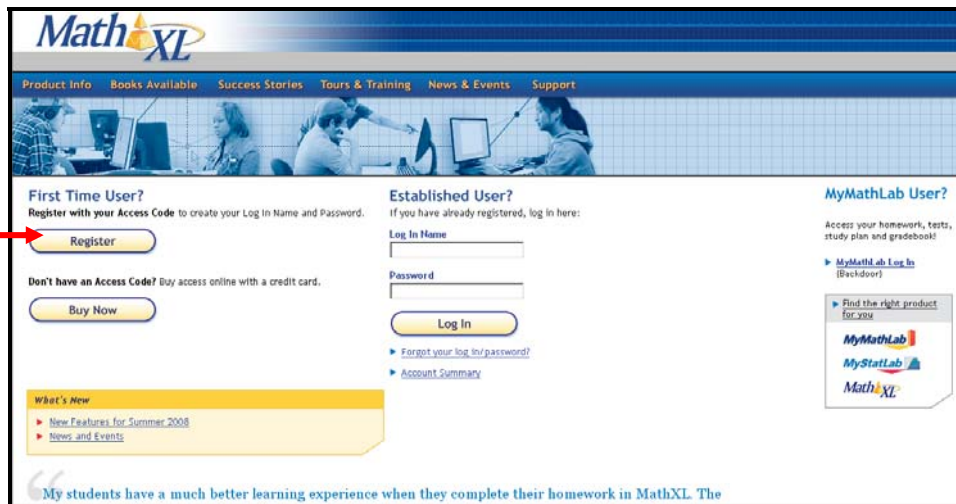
MathXL

Product Info Books Available Success Stories Tours & Training News & Events Support

First Time User?
Register with your Access Code to create your Log In Name and Password.

Register

Don't have an Access Code? Buy access online with a credit card.

Buy Now

What's New
New Features for Summer 2008
News and Events

Established User?
If you have already registered, log in here:

Log In Name

Password

Log In

Forgot your log in/password?

Account Summary

MyMathLab User?

Access your homework, tests, study plan and gradebook!

MyMathLab Log In (Backdoor)

Find the right product for you

MyMathLab

MyStatLab

MathXL

"

My students have a much better learning experience when they complete their homework in MathXL. The